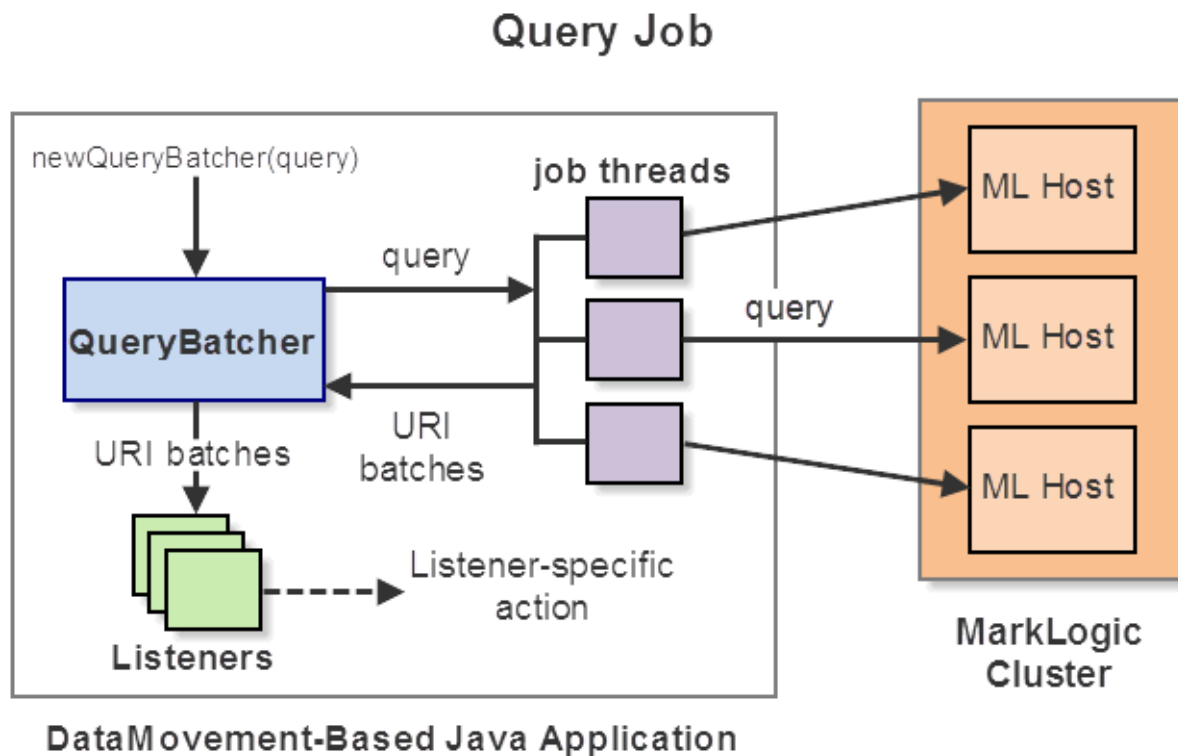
Query Job

newQueryBatcher(query)

job threads

query

QueryBatcher

query

URI batches

URI batches

Listener-specific action

Listeners

ML Host

ML Host

ML Host

MarkLogic Cluster

DataMovement-Based Java Application